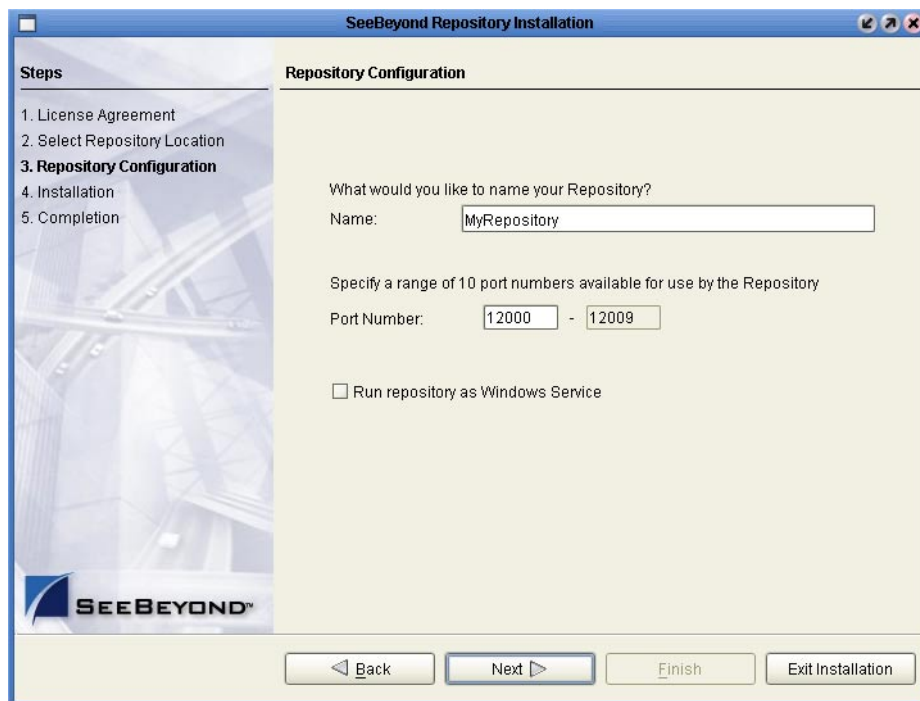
SeeBeyond Repository Installation

Steps

1. License Agreement
2. Select Repository Location
3. Repository Configuration
4. Installation
5. Completion

SEEBEYOND™

Repository Configuration

What would you like to name your Repository?

Name: MyRepository

Specify a range of 10 port numbers available for use by the Repository

Port Number: 12000 - 12009

Run repository as Windows Service

Back

Next

Finish

Exit Installation